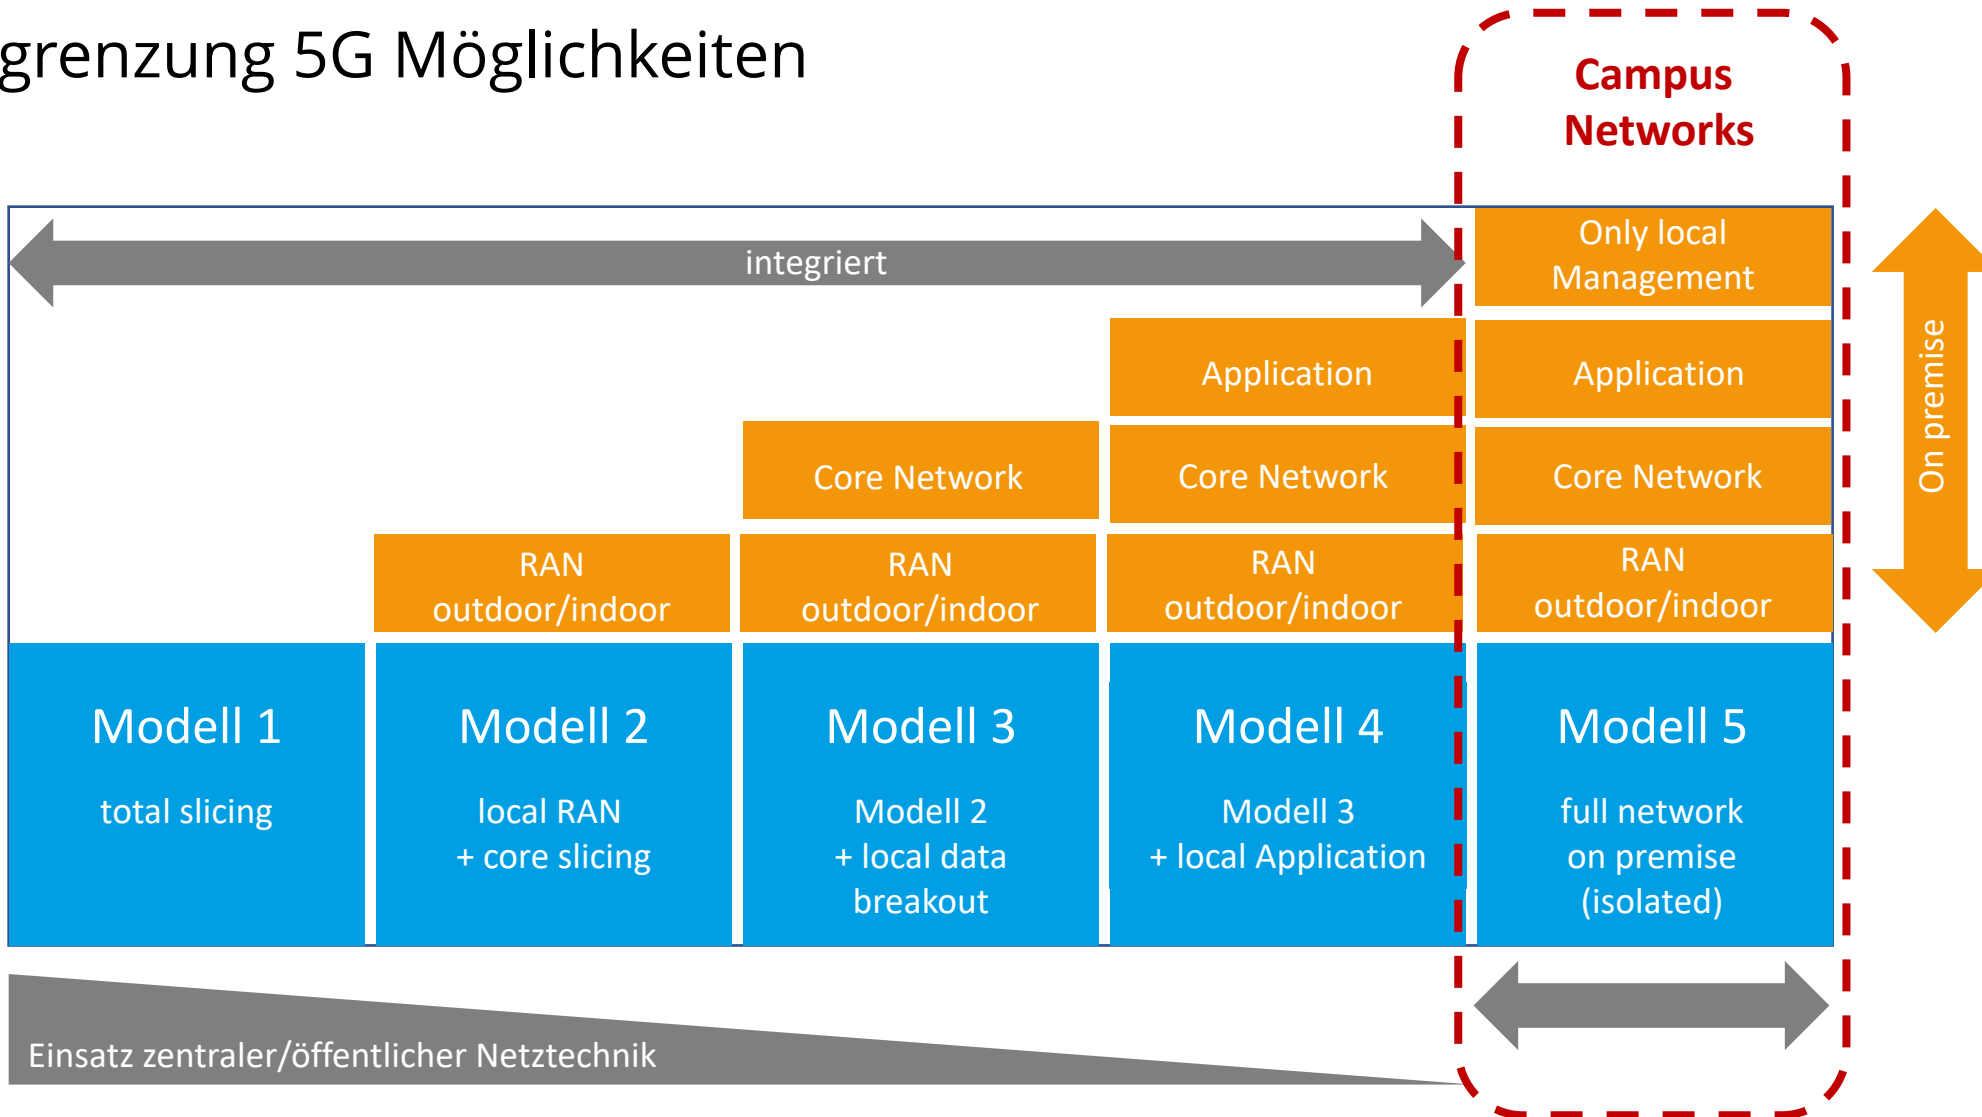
grenzung 5G Möglichkeiten

Campus Networks

integriert

Only local Management

Application

Application

Core Network

Core Network

Core Network

RAN outdoor/indoor

RAN outdoor/indoor

RAN outdoor/indoor

RAN outdoor/indoor

On premise

Modell 1

total slicing

Modell 2

local RAN + core slicing

Modell 3

Modell 2 + local data breakout

Modell 4

Modell 3 + local Application

Modell 5

full network on premise (isolated)

Einsatz zentraler/öffentlicher Netztechnik